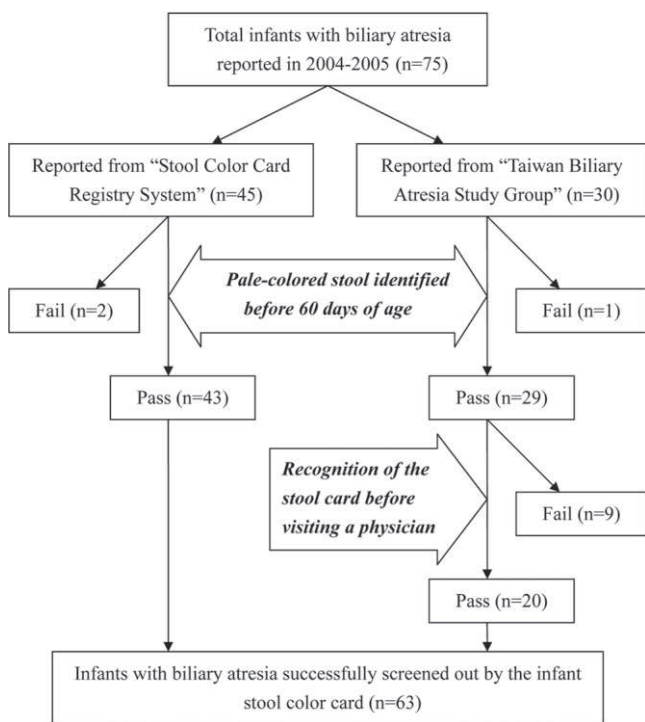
Total infants with biliary atresia reported in 2004-2005 (n=75)

Reported from "Stool Color Card Registry System" (n=45)

Reported from "Taiwan Biliary Atresia Study Group" (n=30)

Fail (n=2)

*Pale-colored stool identified before 60 days of age*

Fail (n=1)

Pass (n=43)

Pass (n=29)

*Recognition of the stool card before visiting a physician*

Fail (n=9)

Pass (n=20)

Infants with biliary atresia successfully screened out by the infant stool color card (n=63)